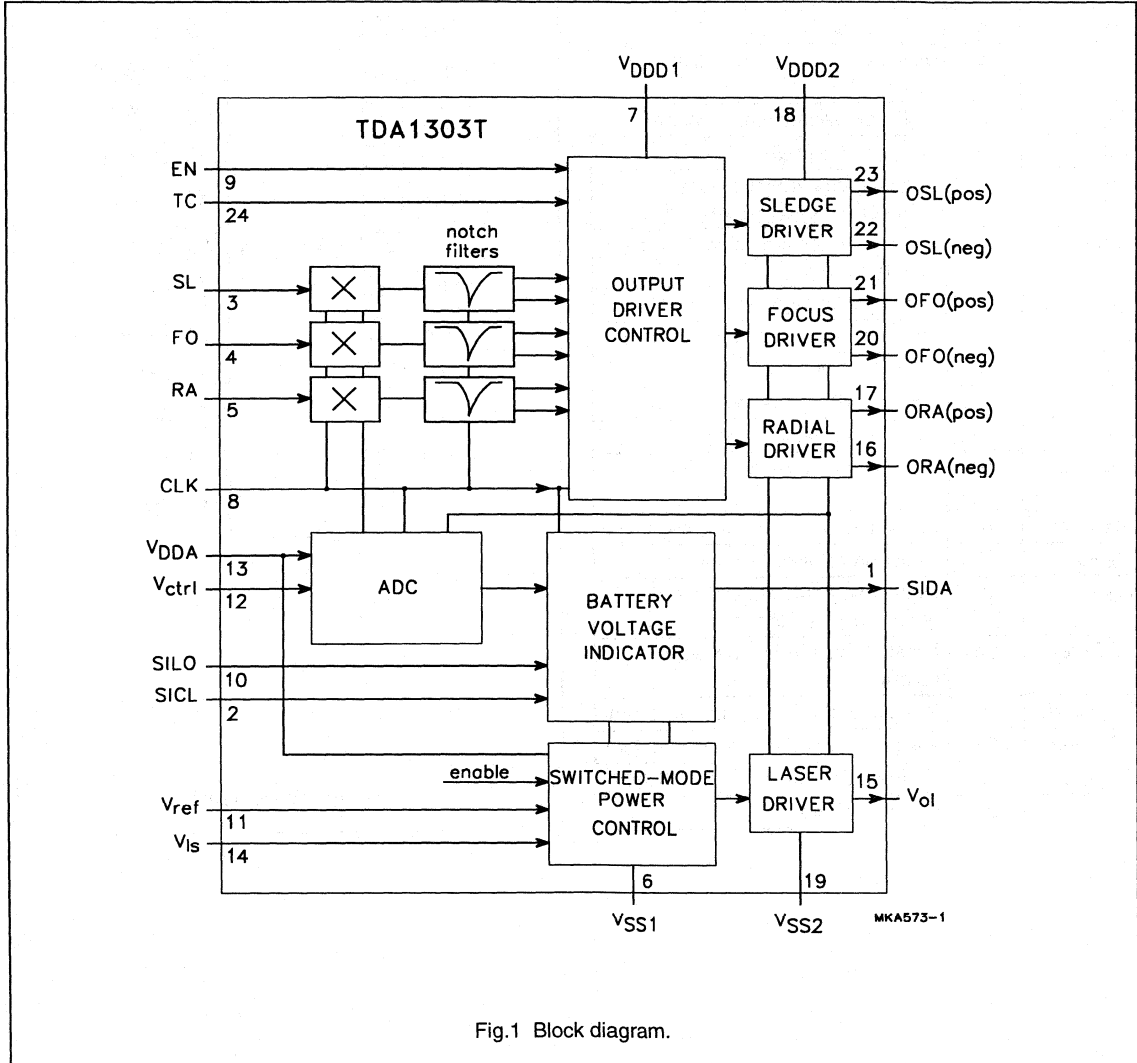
$V_{DDD1}$
7
$V_{DDD2}$
18
TDA1303T
EN
9
TC
24
notch filters
SL
3
FO
4
RA
5
CLK
8
OUTPUT DRIVER CONTROL
SLEDGE DRIVER
23
OSL(pos)
22
OSL(neg)
FOCUS DRIVER
21
OFO(pos)
20
OFO(neg)
RADIAL DRIVER
17
ORA(pos)
16
ORA(neg)
$V_{DDA}$
13
$V_{ctrl}$
12
ADC
BATTERY VOLTAGE INDICATOR
1
SIDA
SILO
10
SICL
2
enable
SWITCHED-MODE POWER CONTROL
LASER DRIVER
15
$V_{ol}$
$V_{ref}$
11
$V_{ls}$
14
6
$V_{SS1}$
19
$V_{SS2}$
MKA573-1

Fig.1 Block diagram.